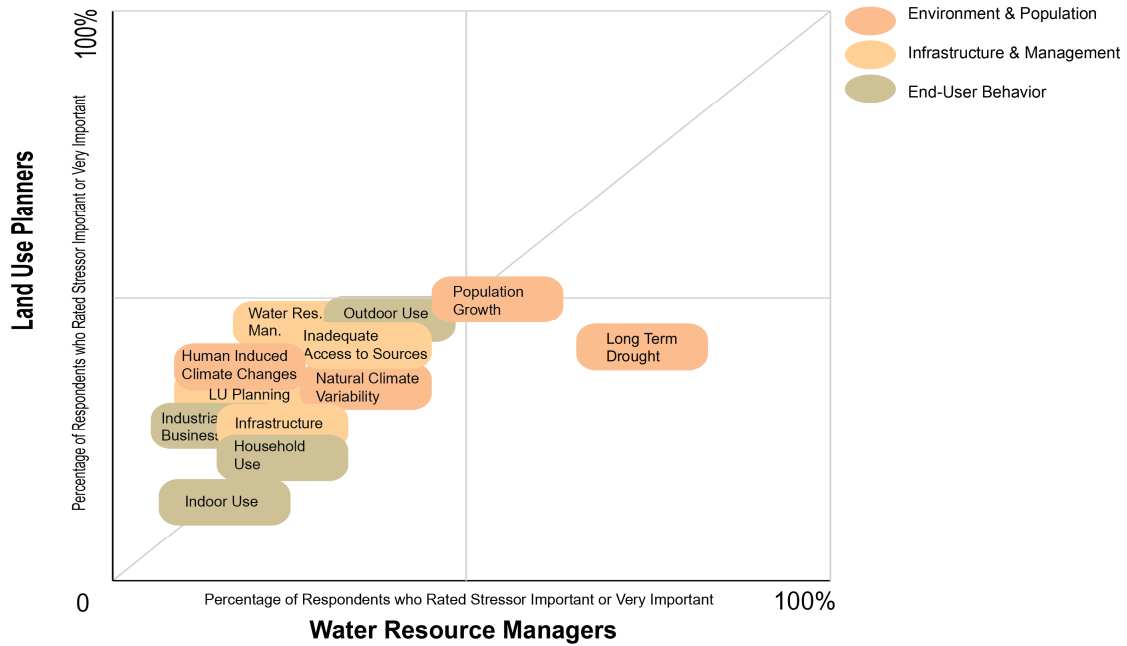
100%

Land Use Planners

Percentage of Respondents who Rated Stressor Important or Very Important

Environment & Population

Infrastructure & Management

End-User Behavior

Population Growth

Long Term Drought

Water Res. Man.

Outdoor Use

Inadequate Access to Sources

Human Induced Climate Changes

Natural Climate Variability

LU Planning

Industrial Business

Infrastructure

Household Use

Indoor Use

0

Percentage of Respondents who Rated Stressor Important or Very Important

100%

Water Resource Managers